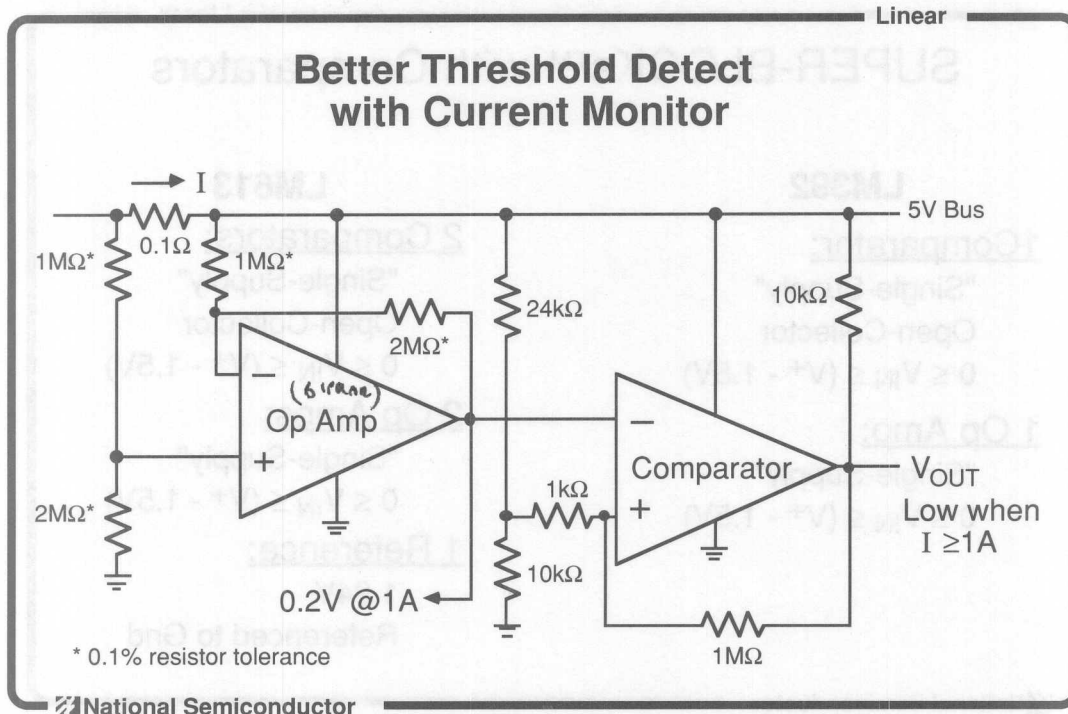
Linear

Better Threshold Detect with Current Monitor

I

0.1Ω

5V Bus

1MΩ*

1MΩ*

2MΩ*

24kΩ

10kΩ

(6 trans)

Op Amp

−

+

2MΩ*

−

Comparator

+

$V_{OUT}$

Low when I ≥1A

1kΩ

10kΩ

0.2V @1A

1MΩ

* 0.1% resistor tolerance

National Semiconductor